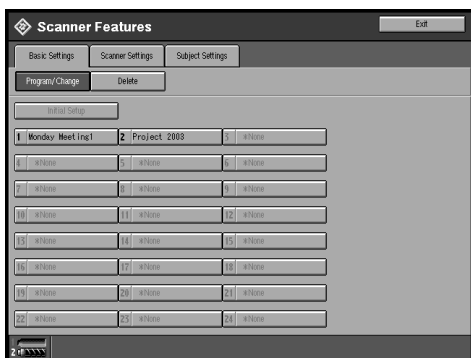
Scanner Features

Exit

Basic Settings
Scanner Settings
Subject Settings

Program/Change
Delete

Initial Setup

| | | |
|---|---|---|
| 1 Monday Meeting1 | 2 Project 2008 | 3 \*None |
| 4 \*None | 5 \*None | 6 \*None |
| 7 \*None | 8 \*None | 9 \*None |
| 10 \*None | 11 \*None | 12 \*None |
| 13 \*None | 14 \*None | 15 \*None |
| 16 \*None | 17 \*None | 18 \*None |
| 19 \*None | 20 \*None | 21 \*None |
| 22 \*None | 23 \*None | 24 \*None |